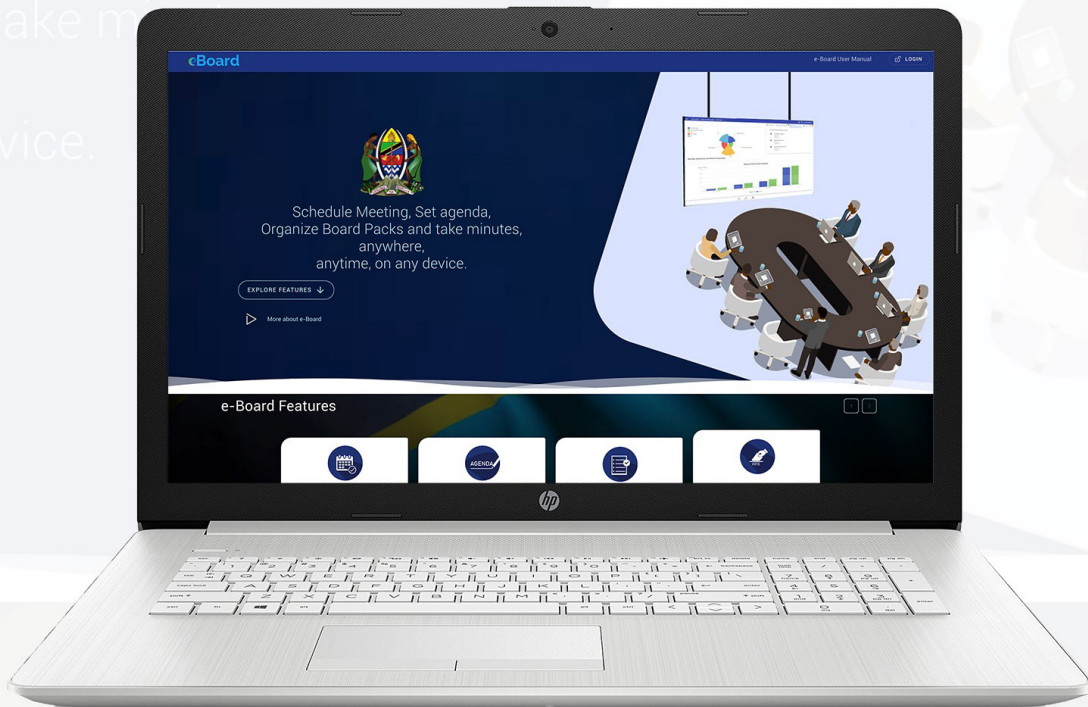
ake m

vice.

eBoard

e-Board User Manual

LOGIN

Schedule Meeting, Set agenda, Organize Board Packs and take minutes, anywhere, anytime, on any device.

EXPLORE FEATURES

More about e-Board

e-Board Features

AGENDA

hp